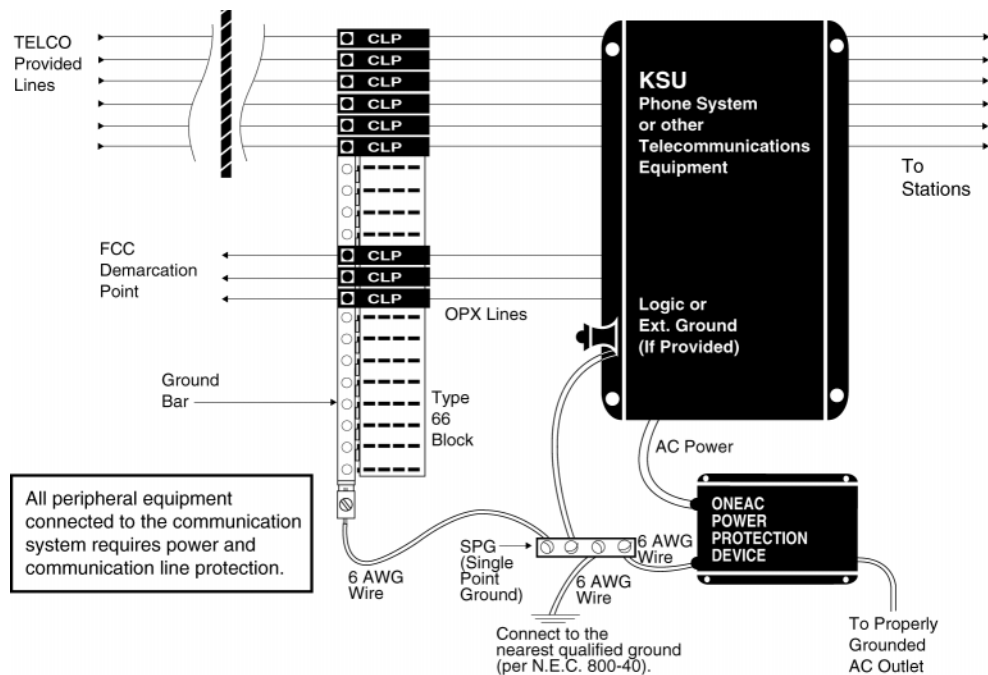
TELCO Provided Lines

CLP
CLP
CLP
CLP
CLP
CLP

KSU
Phone System or other Telecommunications Equipment

To Stations

FCC Demarcation Point

CLP
CLP
CLP

OPX Lines

Logic or Ext. Ground (If Provided)

Ground Bar

Type 66 Block

AC Power

All peripheral equipment connected to the communication system requires power and communication line protection.

ONEAC POWER PROTECTION DEVICE

SPG (Single Point Ground)

6 AWG Wire

6 AWG Wire

6 AWG Wire

Connect to the nearest qualified ground (per N.E.C. 800-40).

To Properly Grounded AC Outlet